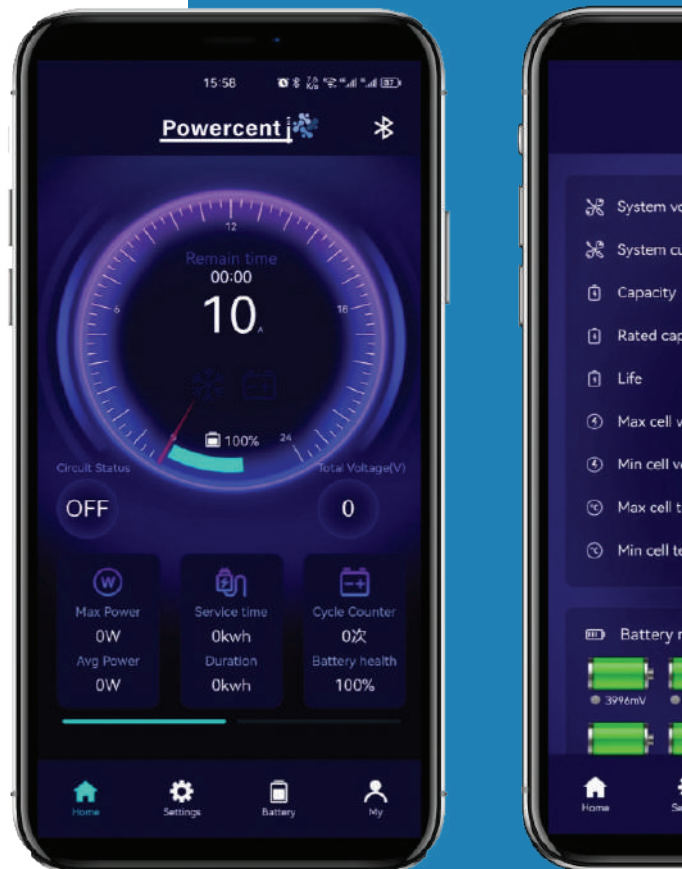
15:58

Powercent

12
Remain time
00:00
10A
6
18
100%
24

Circuit Status
Total Voltage(V)
OFF
0

Max Power
0W
Avg Power
0W

Service time
0kwh
Duration
0kwh

Cycle Counter
0次
Battery health
100%

Home
Settings
Battery
My

System vo
System cu
Capacity
Rated cap
Life
Max cell v
Min cell v
Max cell t
Min cell te

Battery r
3996mV

Home
Se